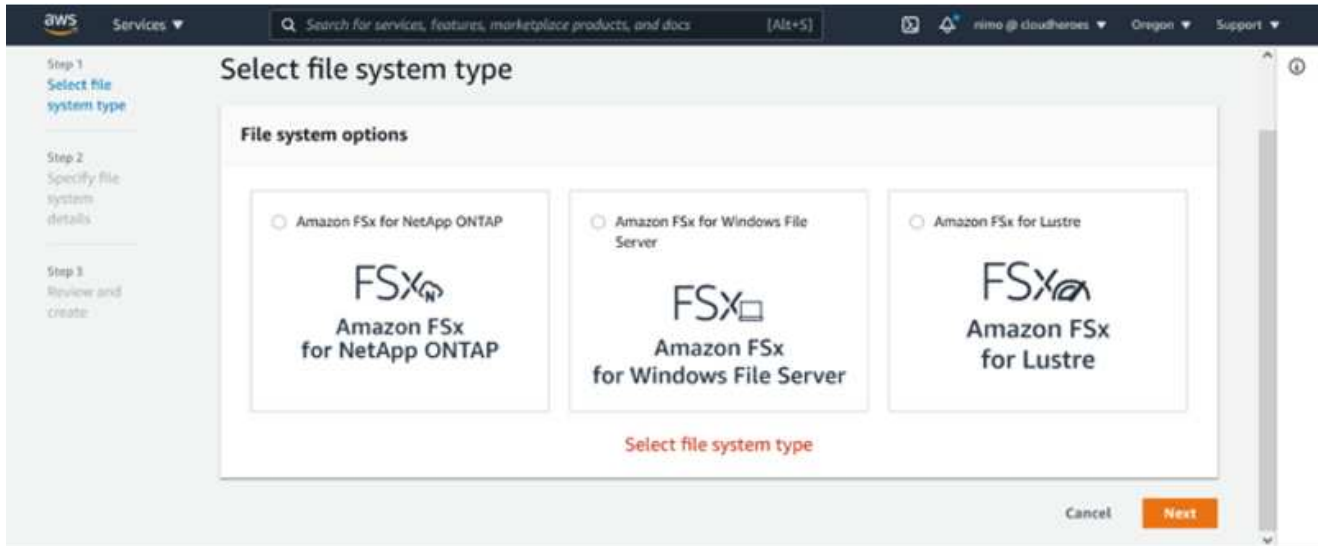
aws Services ▼

Search for services, features, marketplace products, and docs [Alt+S]

nimo @ cloudheroes ▼ Oregon ▼ Support ▼

Step 1
Select file system type

Step 2
Specify file system details

Step 3
Review and create

Select file system type

File system options

Amazon FSx for NetApp ONTAP

FSx
Amazon FSx for NetApp ONTAP

Amazon FSx for Windows File Server

FSx
Amazon FSx for Windows File Server

Amazon FSx for Lustre

FSx
Amazon FSx for Lustre

Select file system type

Cancel Next